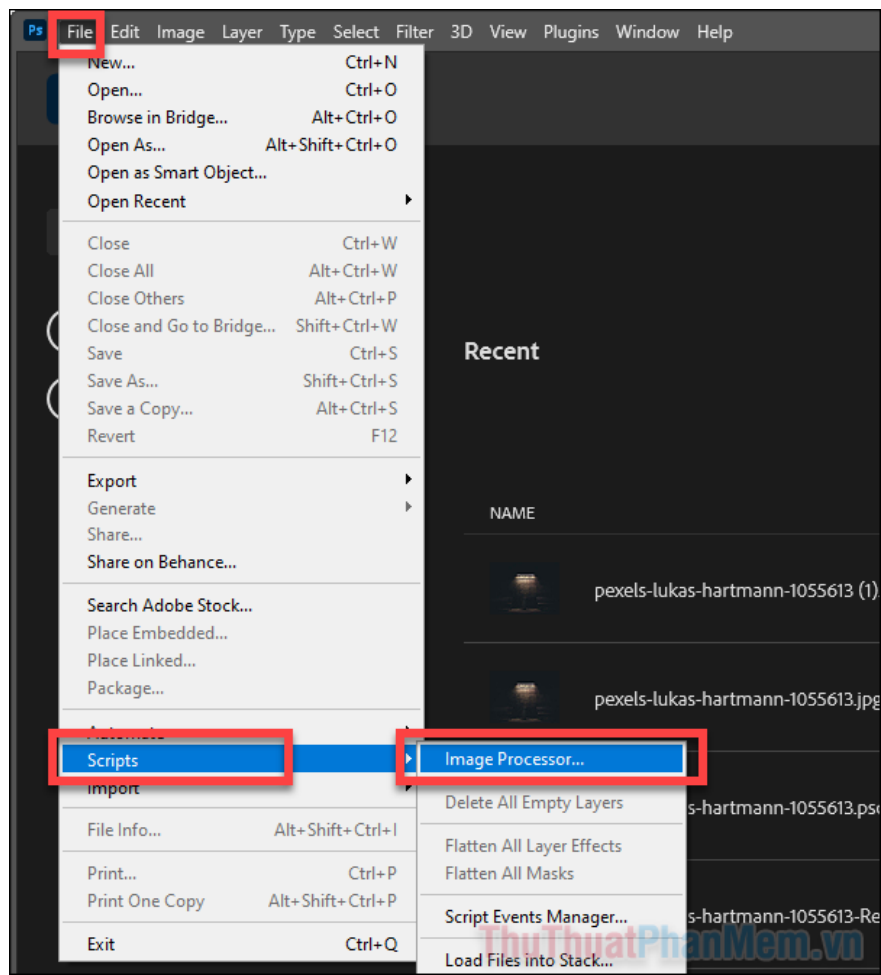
Ps File Edit Image Layer Type Select Filter 3D View Plugins Window Help

New... Ctrl+N
Open... Ctrl+O
Browse in Bridge... Alt+Ctrl+O
Open As... Alt+Shift+Ctrl+O
Open as Smart Object...
Open Recent

Close Ctrl+W
Close All Alt+Ctrl+W
Close Others Alt+Ctrl+P
Close and Go to Bridge... Shift+Ctrl+W
Save Ctrl+S
Save As... Shift+Ctrl+S
Save a Copy... Alt+Ctrl+S
Revert F12

Export
Generate
Share...
Share on Behance...

Search Adobe Stock...
Place Embedded...
Place Linked...
Package...

Automate
Scripts
Import

File Info... Alt+Shift+Ctrl+I

Print... Ctrl+P
Print One Copy Alt+Shift+Ctrl+P

Exit Ctrl+Q

Image Processor...
Delete All Empty Layers
Flatten All Layer Effects
Flatten All Masks
Script Events Manager...
Load Files into Stack...

Recent

NAME

pexels-lukas-hartmann-1055613 (1)
pexels-lukas-hartmann-1055613.jpg
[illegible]s-hartmann-1055613.psd
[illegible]s-hartmann-1055613-Re

ThuThuatPhanMem.vn